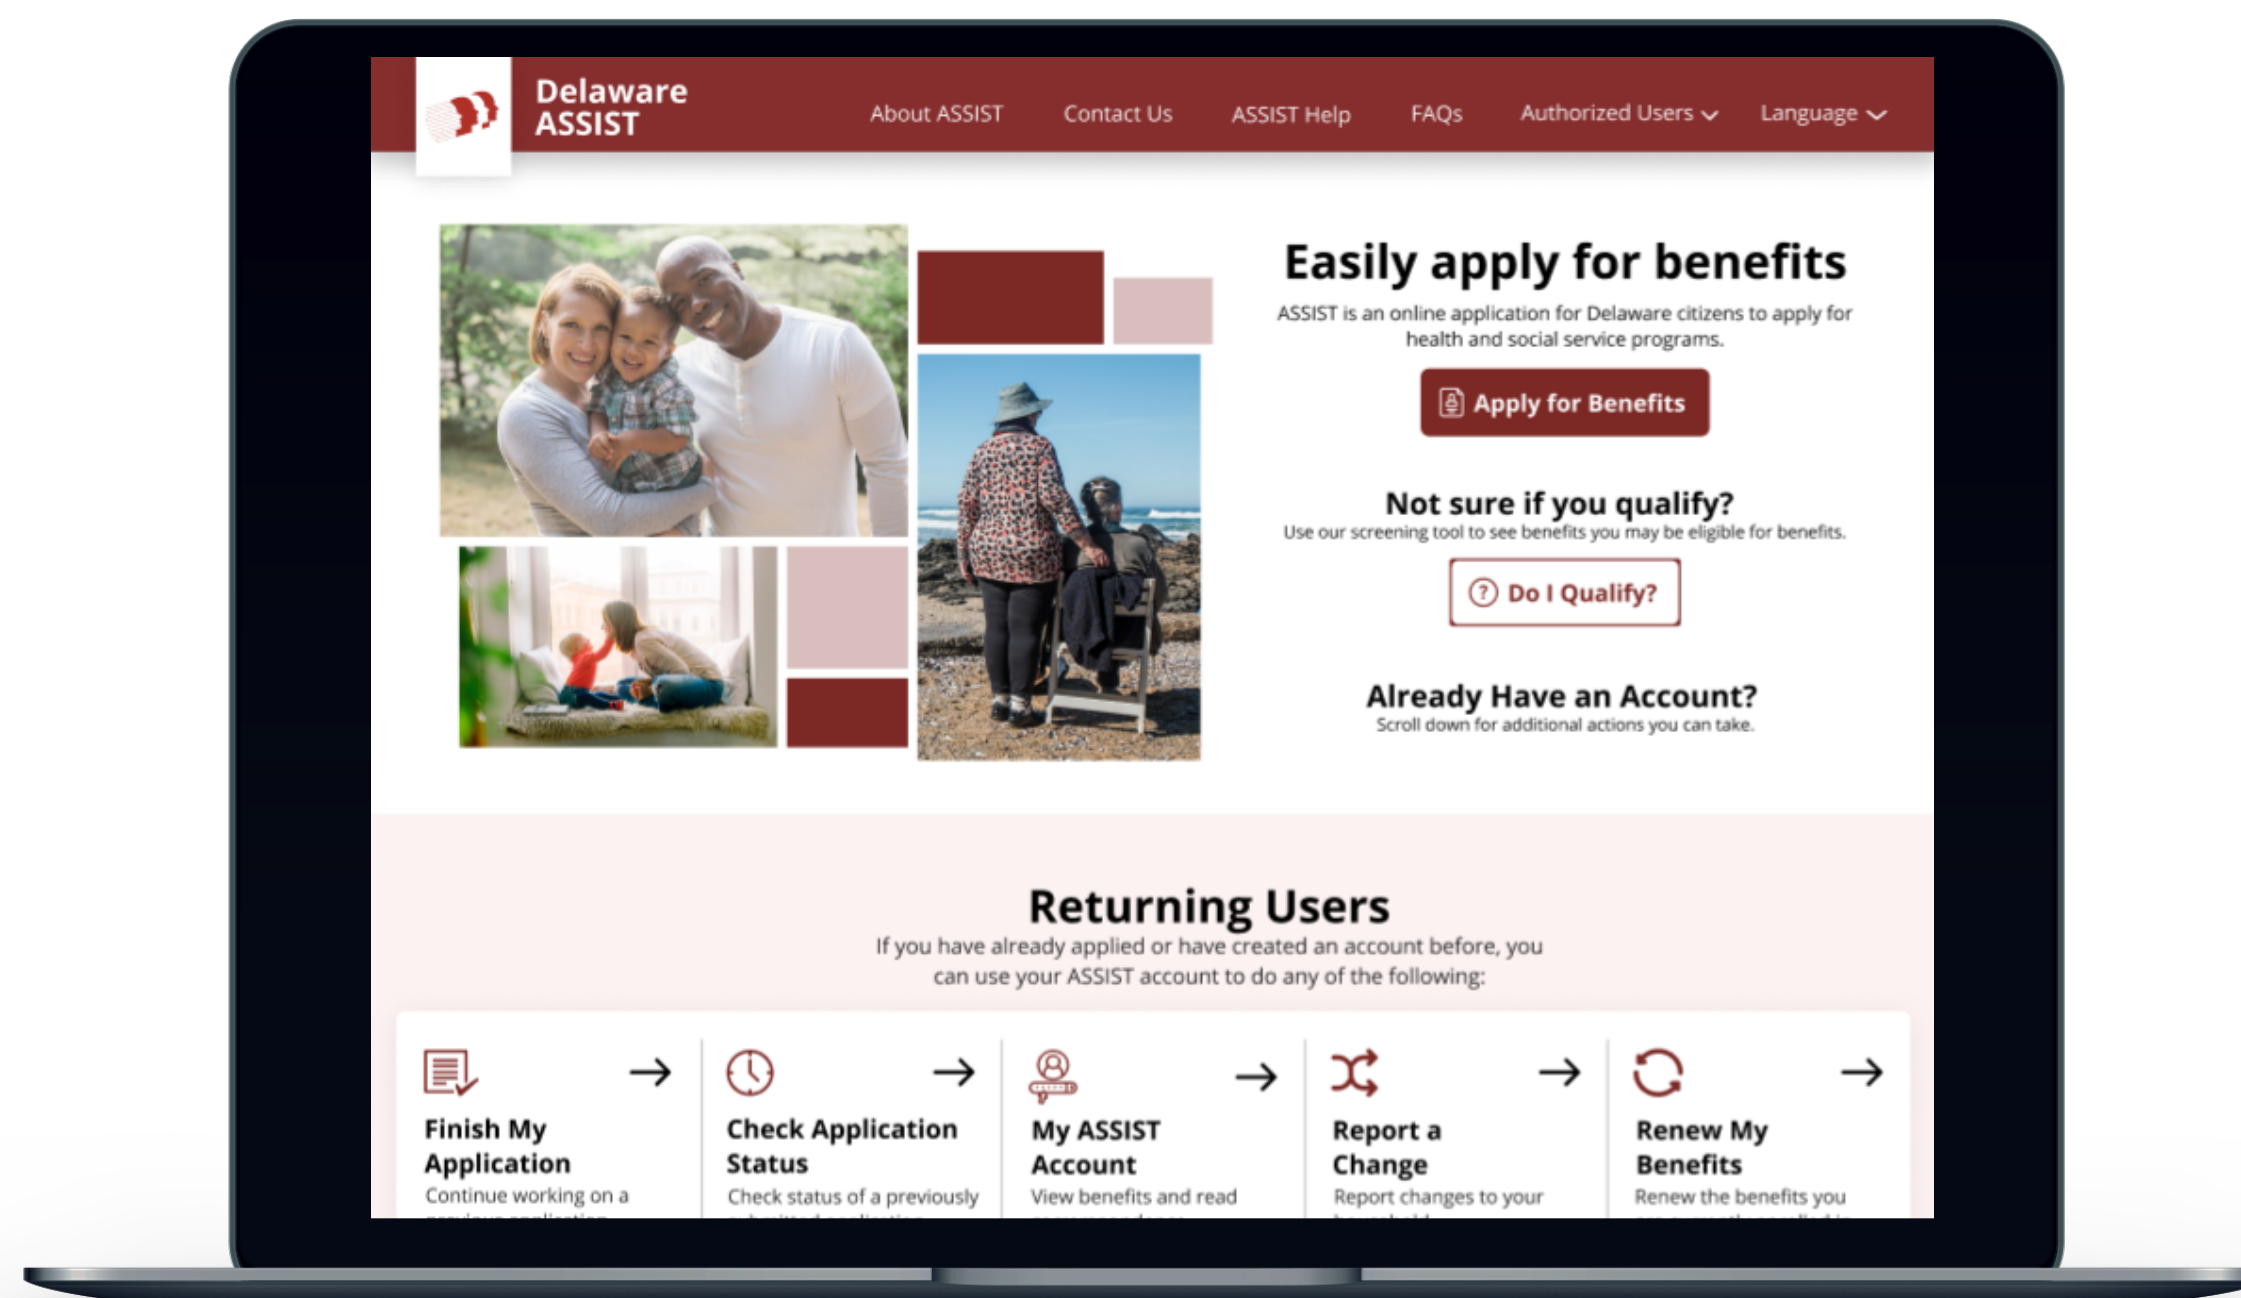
Delaware ASSIST

About ASSIST Contact Us ASSIST Help FAQs Authorized Users Language

Easily apply for benefits

ASSIST is an online application for Delaware citizens to apply for health and social service programs.

Apply for Benefits

Not sure if you qualify?

Use our screening tool to see benefits you may be eligible for benefits.

Do I Qualify?

Already Have an Account?

Scroll down for additional actions you can take.

Returning Users

If you have already applied or have created an account before, you can use your ASSIST account to do any of the following:

Finish My Application
Continue working on a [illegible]

Check Application Status
Check status of a previously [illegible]

My ASSIST Account
View benefits and read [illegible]

Report a Change
Report changes to your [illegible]

Renew My Benefits
Renew the benefits you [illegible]